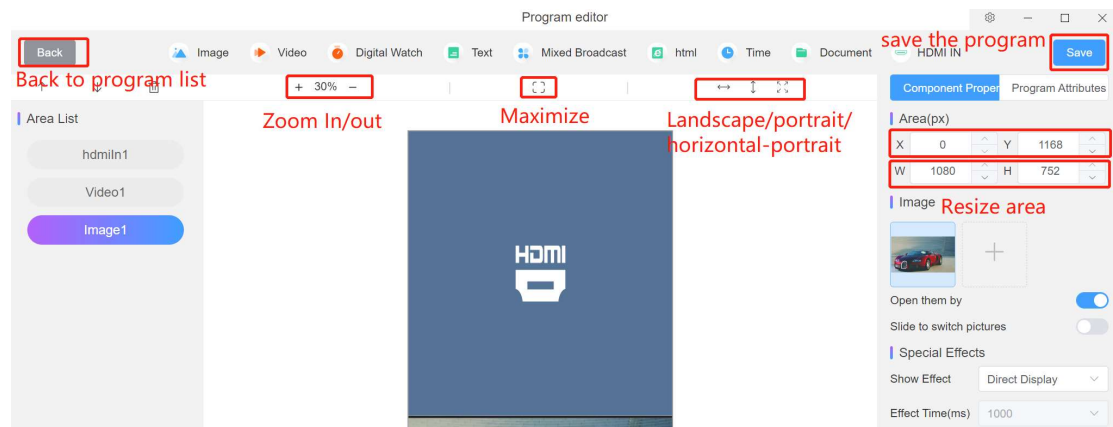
Program editor

Back

Image Video Digital Watch Text Mixed Broadcast html Time Document HDMI IN

save the program

Save

Back to program list

+ 30% −

Zoom In/out

Maximize

Landscape/portrait/horizontal-portrait

Component Proper Program Attributes

Area List

hdmiIn1

Video1

Image1

HDMI

Area(px)

X 0 Y 1168

W 1080 H 752

Image

Resize area

Open them by

Slide to switch pictures

Special Effects

Show Effect Direct Display

Effect Time(ms) 1000